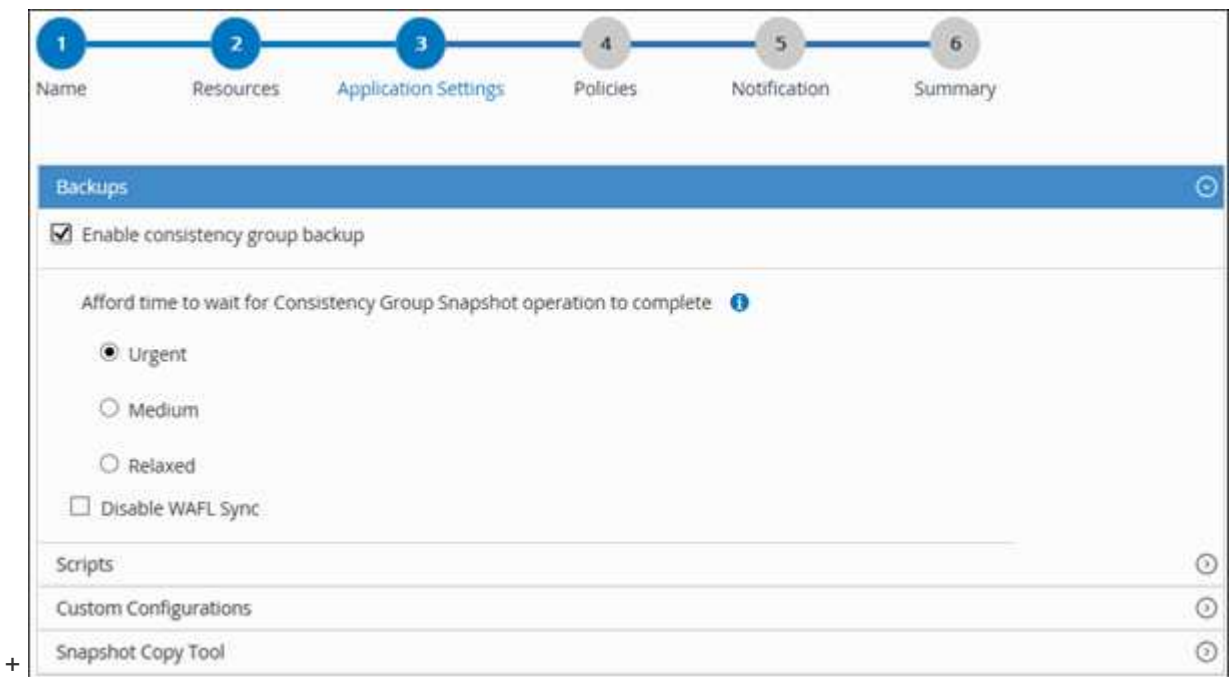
1 Name
2 Resources
3 Application Settings
4 Policies
5 Notification
6 Summary

Backups

☑ Enable consistency group backup

Afford time to wait for Consistency Group Snapshot operation to complete

Urgent

Medium

Relaxed

☐ Disable WAFL Sync

Scripts

Custom Configurations

Snapshot Copy Tool

+